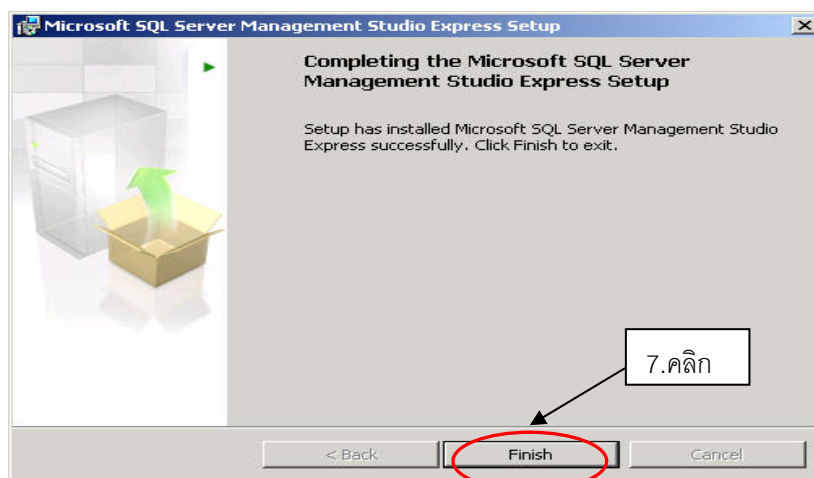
Microsoft SQL Server Management Studio Express Setup

Completing the Microsoft SQL Server Management Studio Express Setup

Setup has installed Microsoft SQL Server Management Studio Express successfully. Click Finish to exit.

7.คลิก

< Back

Finish

Cancel